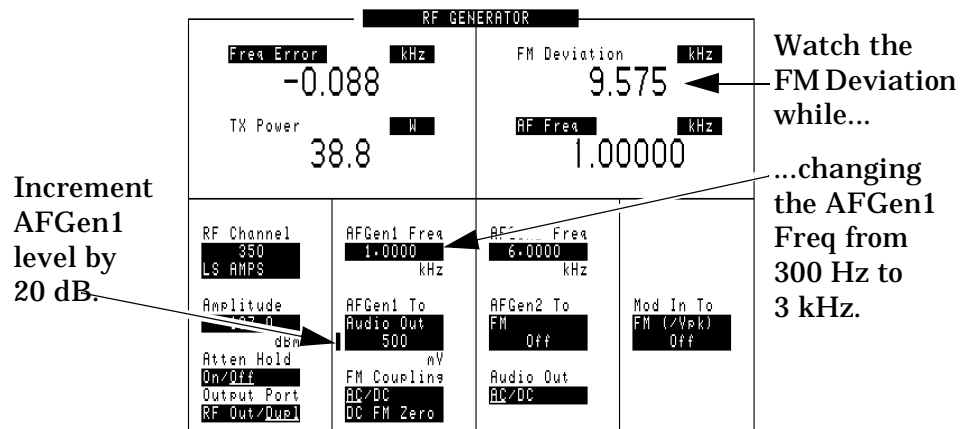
RF GENERATOR

Freq Error kHz
-0.088

FM Deviation kHz
9.575

Watch the FM Deviation while...

TX Power W
38.8

AF Freq kHz
1.00000

...changing the AFGen1 Freq from 300 Hz to 3 kHz.

Increment AFGen1 level by 20 dB.

RF Channel
350
LS AMPS

AFGen1 Freq
1.0000
kHz

AF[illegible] Freq
6.0000
kHz

Amplitude
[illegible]
dBm

AFGen1 To
Audio Out
500
mV

AFGen2 To
FM
Off

Mod In To
FM (/Vpk)
Off

Atten Hold
On/Off

Output Port
RF Out/Dupl

FM Coupling
AC/DC
DC FM Zero

Audio Out
AC/DC